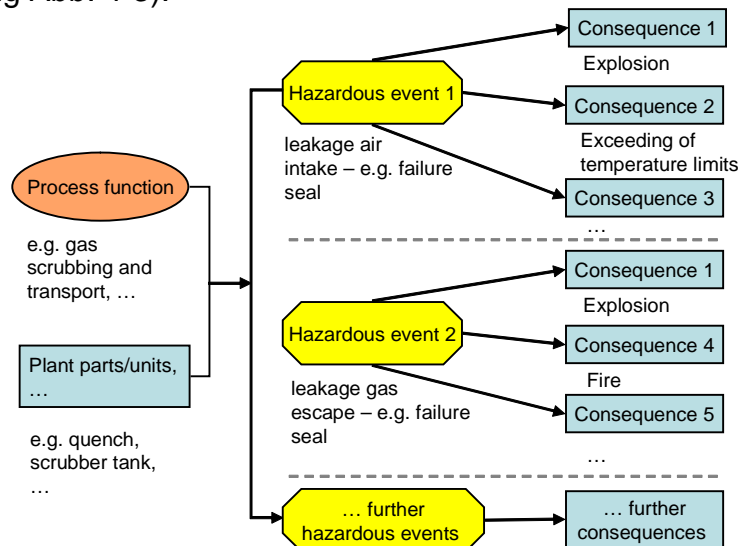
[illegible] Abb. 4-5).

Process function

e.g. gas scrubbing and transport, …

Plant parts/units, …

e.g. quench, scrubber tank, …

Hazardous event 1

leakage air intake – e.g. failure seal

Consequence 1

Explosion

Consequence 2

Exceeding of temperature limits

Consequence 3

…

Hazardous event 2

leakage gas escape – e.g. failure seal

Consequence 1

Explosion

Consequence 4

Fire

Consequence 5

…

… further hazardous events

… further consequences